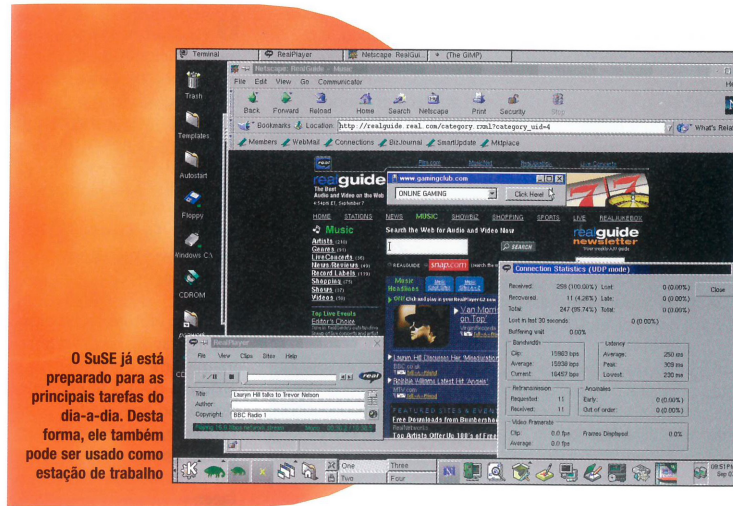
Terminal
RealPlayer
Netscape: RealGui
(The GIMP)
Netscape: RealGuide - Music
File Edit View Go Communicator
Back Forward Reload Home Search Netscape Print Security Stop
Bookmarks Location: http://realguide.real.com/category.rxml?category_uid=4
What's Related
Members WebMail Connections BizJournal SmartUpdate Mktplace
Trash
Templates
Autostart
Floppy
Windows C:\
CDROM
realguide
The Best Audio and Video on the Web
HOME STATIONS NEWS MUSIC SHOWBIZ SHOPPING SPORTS LIVE REALJUKEBOX
Music
Artists
Genres
LiveConcerts
News/Reviews
Record Labels
Shopping
Shows
Videos
Search the Web for Audio and Video Now
SEARCH
snap.com
www.gamingclub.com
ONLINE GAMING
Click Here!
realguide newsletter
Connection Statistics (UDP mode)
Received: 259 (100.00%) Lost: 0 (0.00%)
Recovered: 11 (4.25%) Late: 0 (0.00%)
Total: 247 (95.74%) Total: 0 (0.00%)
Lost in last 30 seconds 0 (0.00%)
Buffering wait 0.00%
Close
Bandwidth
Clip: 15983 bps
Average: 15938 bps
Current: 16457 bps
Latency
Average: 250 ms
Peak: 309 ms
Lowest: 220 ms
Retransmission
Requested: 11
Received: 11
Anomalies
Early: 0 (0.00%)
Out of order: 0 (0.00%)
Video Frame rate
Clip: 0.0 fps
Average: 0.0 fps
Frames Displayed 0.0%
Lauryn Hill Discusses Her 'Miseducation'
Van Morrison on Tour
Robbie Williams Latest Hit 'Angels'
Free Downloads from Brunberhood
Top Artists Offer Up 100's of Free
RealPlayer
File View Clips Sites Help
Title: Lauryn Hill talks to Trevor Nelson
Author:
Copyright: BBC Radio 1
One
Two
Three
Four
O SuSE já está preparado para as principais tarefas do dia-a-dia. Desta forma, ele também pode ser usado como estação de trabalho